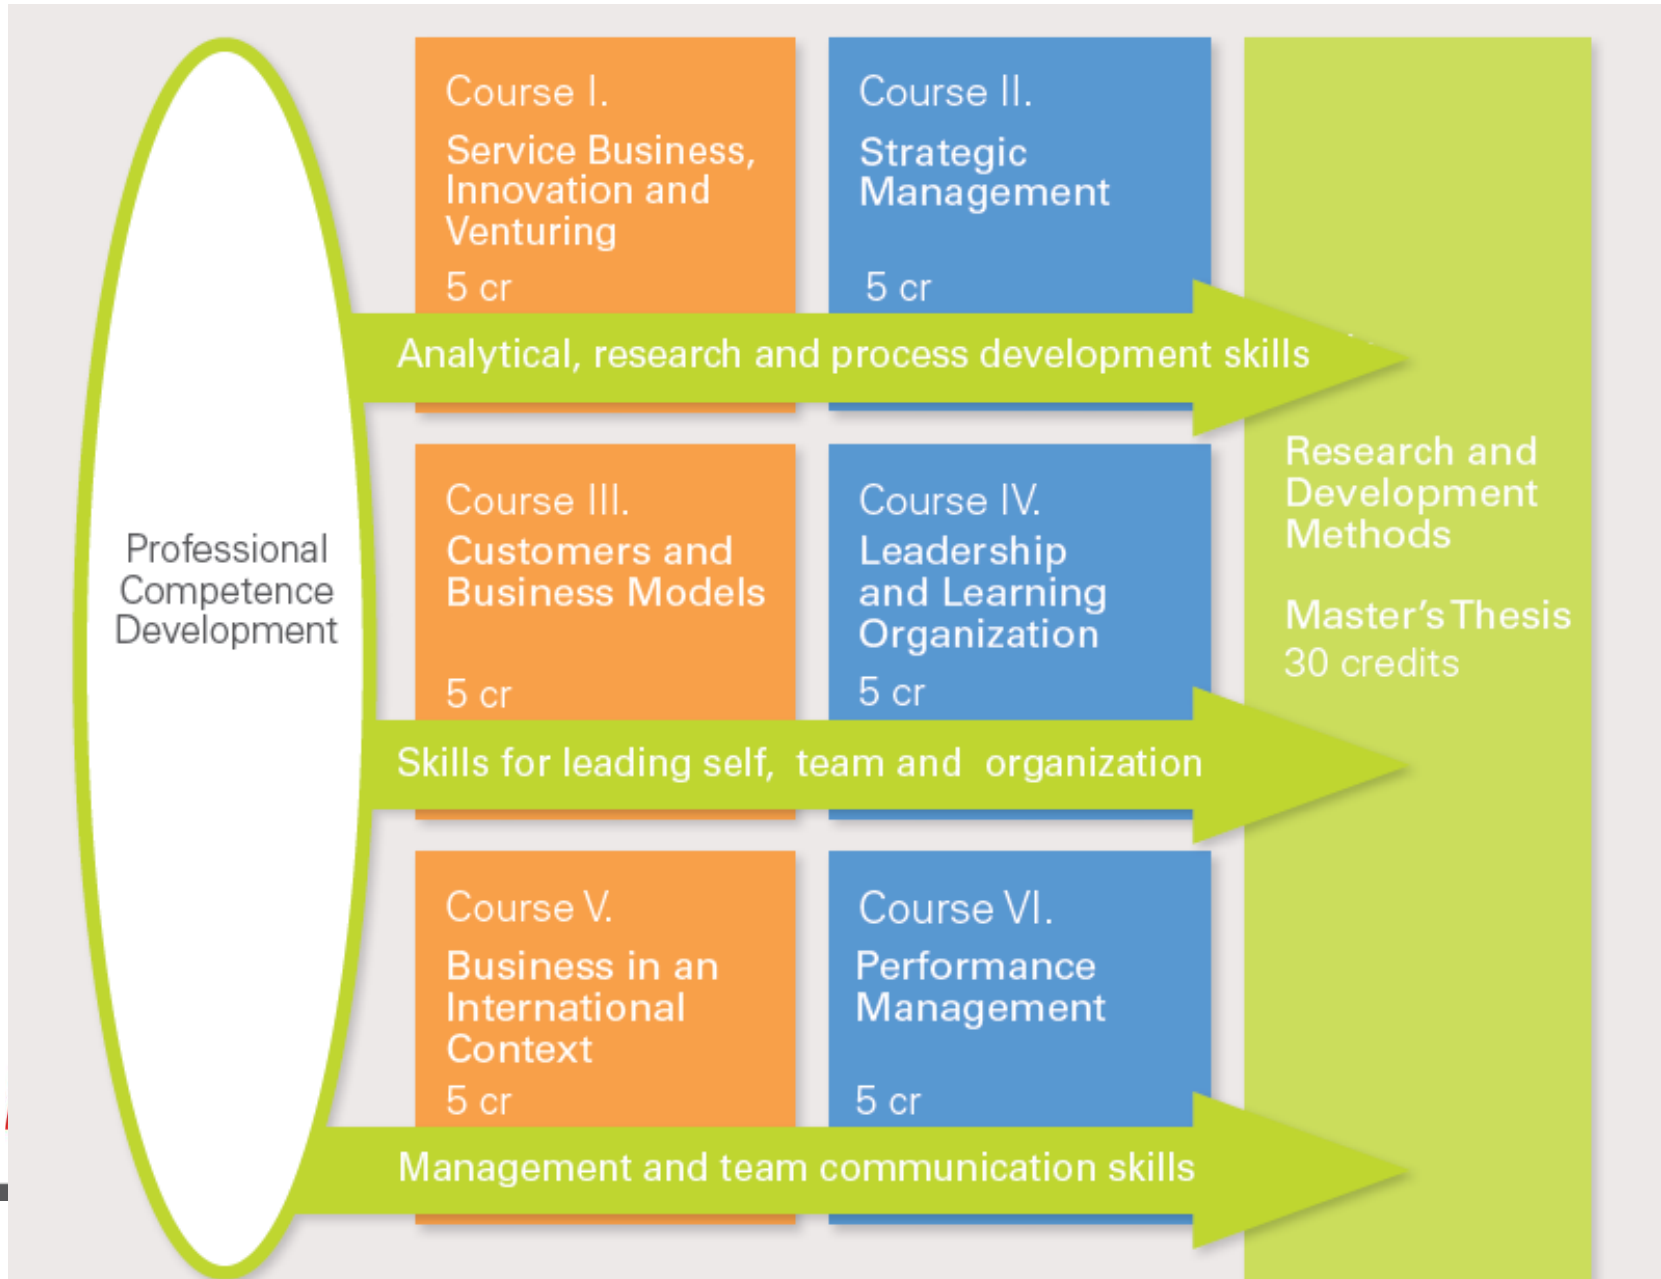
Professional Competence Development

Course I.
Service Business, Innovation and Venturing
5 cr

Course II.
Strategic Management
5 cr

Analytical, research and process development skills

Course III.
Customers and Business Models
5 cr

Course IV.
Leadership and Learning Organization
5 cr

Skills for leading self, team and organization

Course V.
Business in an International Context
5 cr

Course VI.
Performance Management
5 cr

Management and team communication skills

Research and Development Methods

Master's Thesis
30 credits